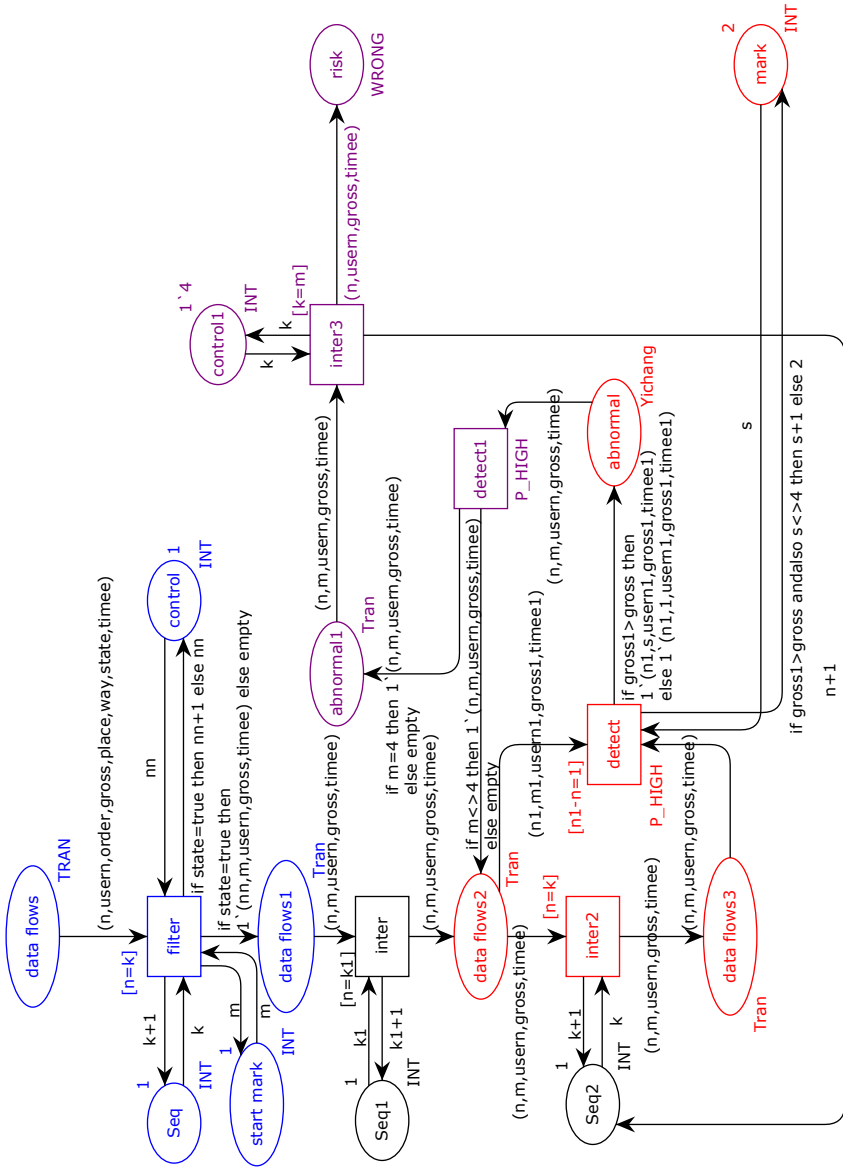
data flows
TRAN
(n,usern,order,gross,place,way,state,timee)
[n=k]
filter
k+1
k
1
Seq
INT
control
1
INT
nn
if state=true then nn+1 else nn
if state=true then
1`(nn,m,usern,gross,timee) else empty
data flows1
INT
m
m
1
start mark
INT
Tran
(n,m,usern,gross,timee)
inter
[n=k1]
k1
k1+1
1
Seq1
INT
abnormal1
Tran
(n,m,usern,gross,timee)
if m=4 then 1`(n,m,usern,gross,timee)
else empty
(n,m,usern,gross,timee)
(n,m,usern,gross,timee)
inter3
[k=m]
k
k
control1
1`4
INT
(n,m,usern,gross,timee)
risk
WRONG
detect1
P_HIGH
(n,m,usern,gross,timee)
if m<>4 then 1`(n,m,usern,gross,timee)
else empty
(n,m,usern,gross,timee)
data flows2
Tran
[n=k]
inter2
k+1
k
1
Seq2
INT
(n,m,usern,gross,timee)
(n,m,usern,gross,timee)
data flows3
Tran
(n1,m1,usern1,gross1,timee1)
[n1-n=1]
detect
P_HIGH
(n,m,usern,gross,timee)
abnormal
Yichang
if gross1>gross then
1`(n1,s,usern1,gross1,timee1)
else 1`(n1,1,usern1,gross1,timee1)
s
if gross1>gross andalso s<>4 then s+1 else 2
n+1
mark
2
INT